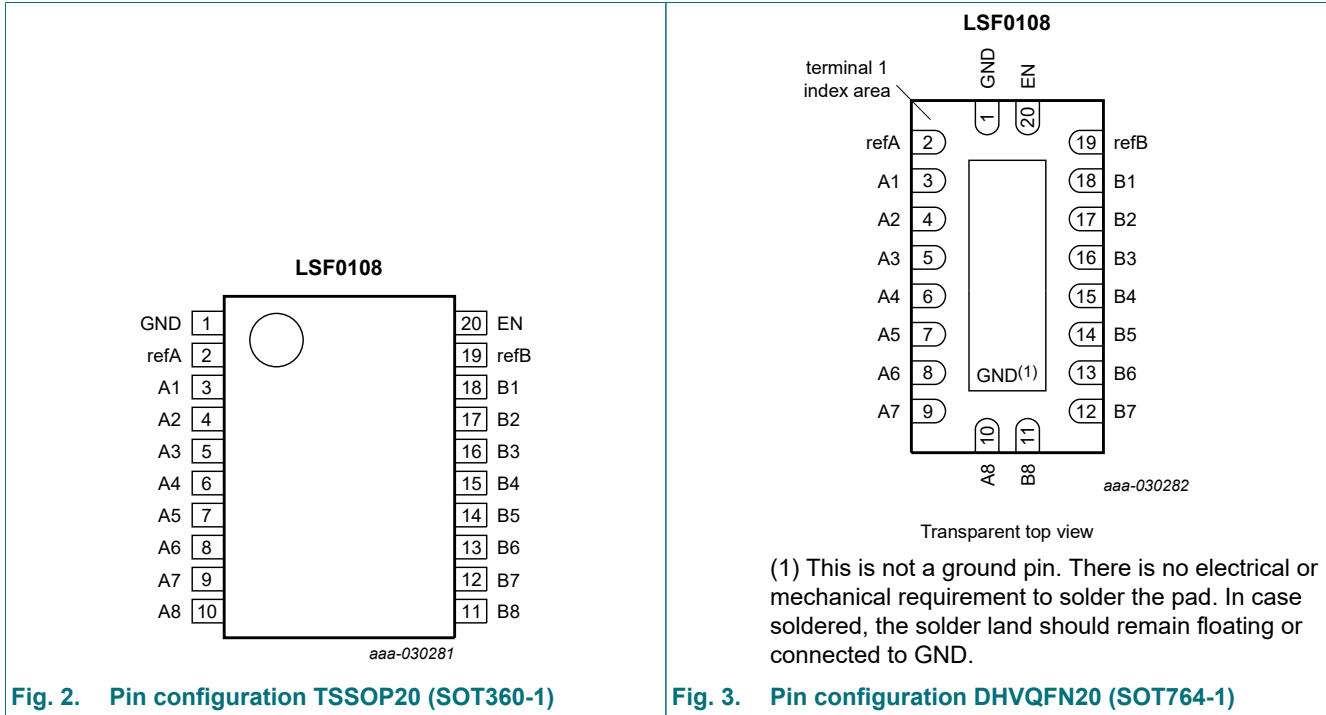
LSF0108

GND 1
refA 2
A1 3
A2 4
A3 5
A4 6
A5 7
A6 8
A7 9
A8 10

20 EN
19 refB
18 B1
17 B2
16 B3
15 B4
14 B5
13 B6
12 B7
11 B8

aaa-030281

Fig. 2. Pin configuration TSSOP20 (SOT360-1)

LSF0108

terminal 1 index area

GND 1
EN 20

refA 2
A1 3
A2 4
A3 5
A4 6
A5 7
A6 8
A7 9

19 refB
18 B1
17 B2
16 B3
15 B4
14 B5
13 B6
12 B7

GND$^{(1)}$

10 A8
11 B8

aaa-030282

Transparent top view

(1) This is not a ground pin. There is no electrical or mechanical requirement to solder the pad. In case soldered, the solder land should remain floating or connected to GND.

Fig. 3. Pin configuration DHVQFN20 (SOT764-1)